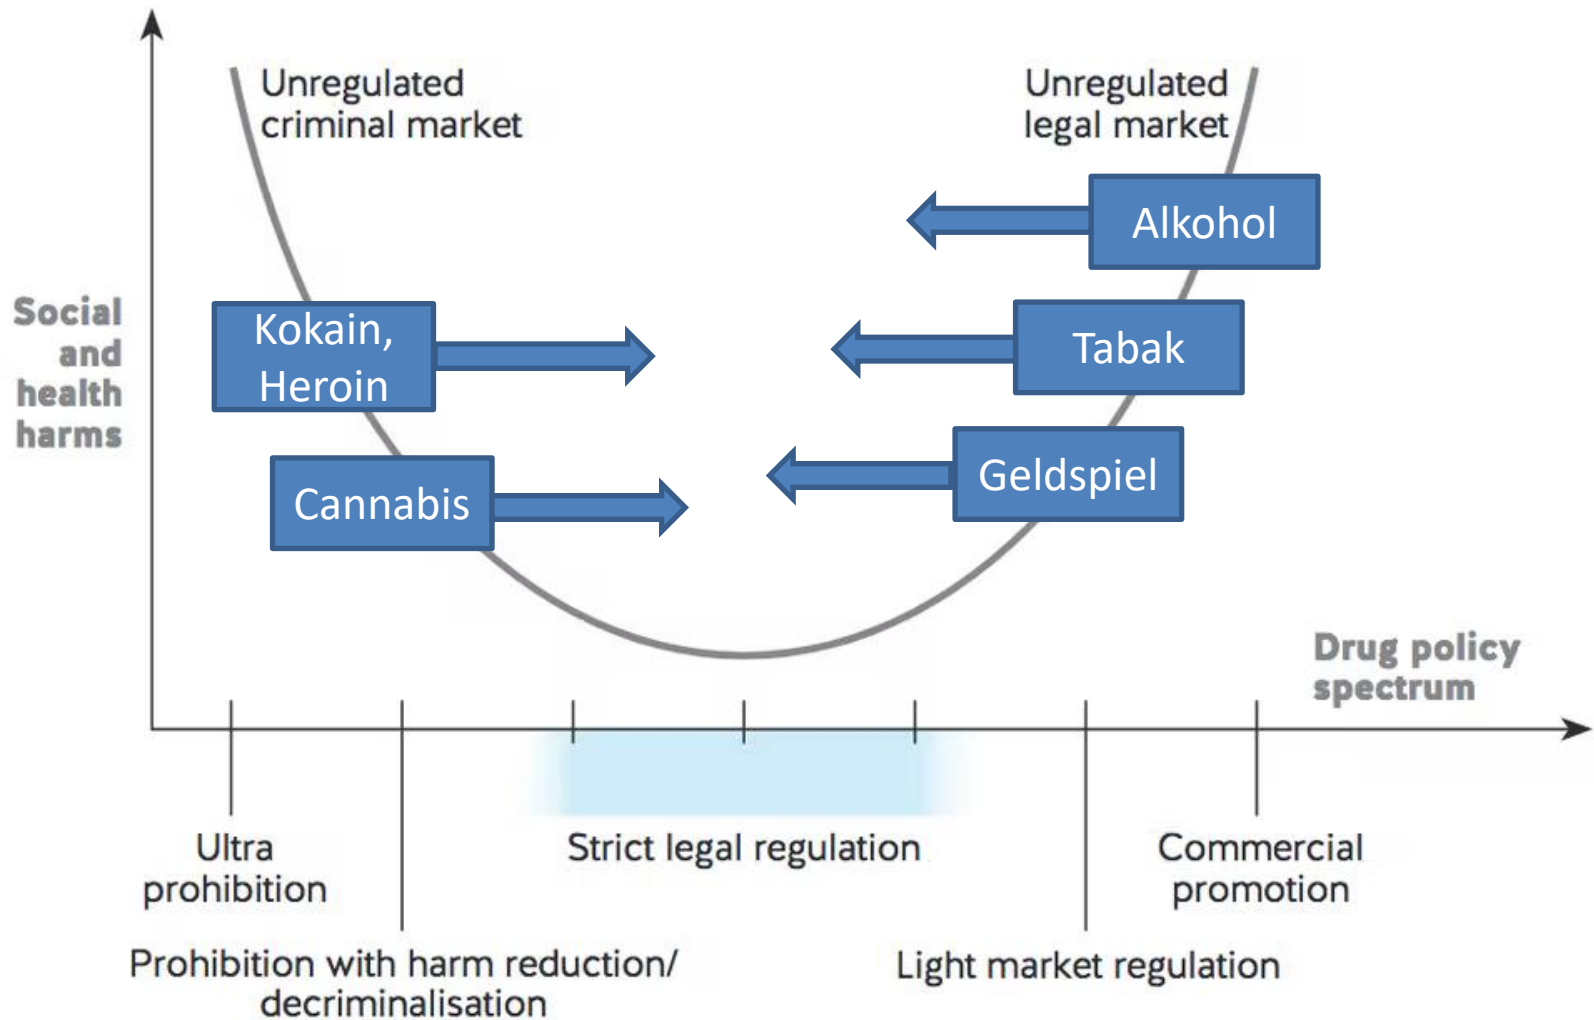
Unregulated criminal market

Unregulated legal market

Alkohol

Social and health harms

Kokain, Heroin

Tabak

Cannabis

Geldspiel

Drug policy spectrum

Ultra prohibition

Strict legal regulation

Commercial promotion

Prohibition with harm reduction/ decriminalisation

Light market regulation